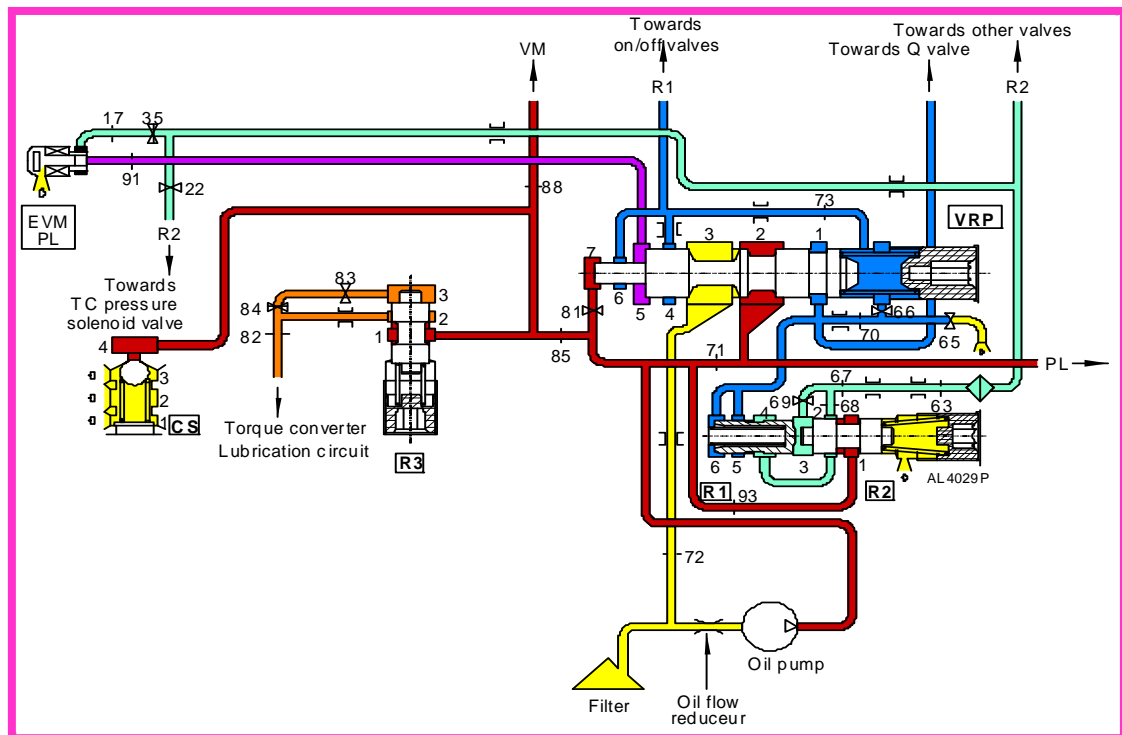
Towards on/off valves

Towards other valves

Towards Q valve

VM

R1

R2

17

35

91

22

EVM PL

R2

Towards TC pressure solenoid valve

88

73

VRP

7

3

2

1

6

5

4

66

83

84

3

2

82

1

81

70

65

4

85

71

PL

3

2

1

CS

67

69

68

63

4

2

Torque converter Lubrication circuit

R3

6

5

3

1

R1

93

R2

AL 4029 P

72

Oil pump

Filter

Oil flow reduceur